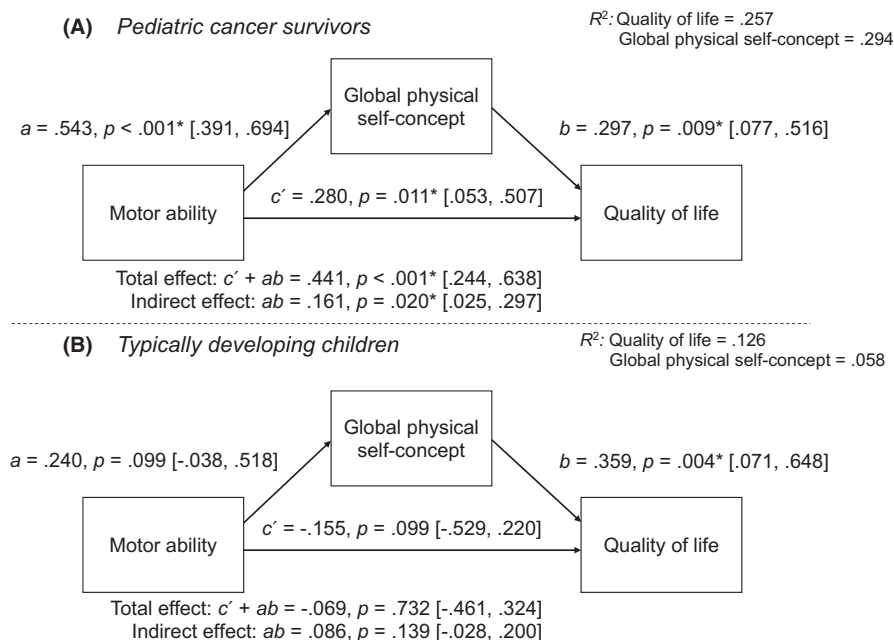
(A) *Pediatric cancer survivors*

$R^2$: Quality of life = .257
Global physical self-concept = .294

Global physical self-concept

$a$ = .543, $p$ < .001* [.391, .694]

$b$ = .297, $p$ = .009* [.077, .516]

$c'$ = .280, $p$ = .011* [.053, .507]

Motor ability

Quality of life

Total effect: $c' + ab$ = .441, $p$ < .001* [.244, .638]
Indirect effect: $ab$ = .161, $p$ = .020* [.025, .297]

(B) *Typically developing children*

$R^2$: Quality of life = .126
Global physical self-concept = .058

Global physical self-concept

$a$ = .240, $p$ = .099 [-.038, .518]

$b$ = .359, $p$ = .004* [.071, .648]

$c'$ = -.155, $p$ = .099 [-.529, .220]

Motor ability

Quality of life

Total effect: $c' + ab$ = -.069, $p$ = .732 [-.461, .324]
Indirect effect: $ab$ = .086, $p$ = .139 [-.028, .200]